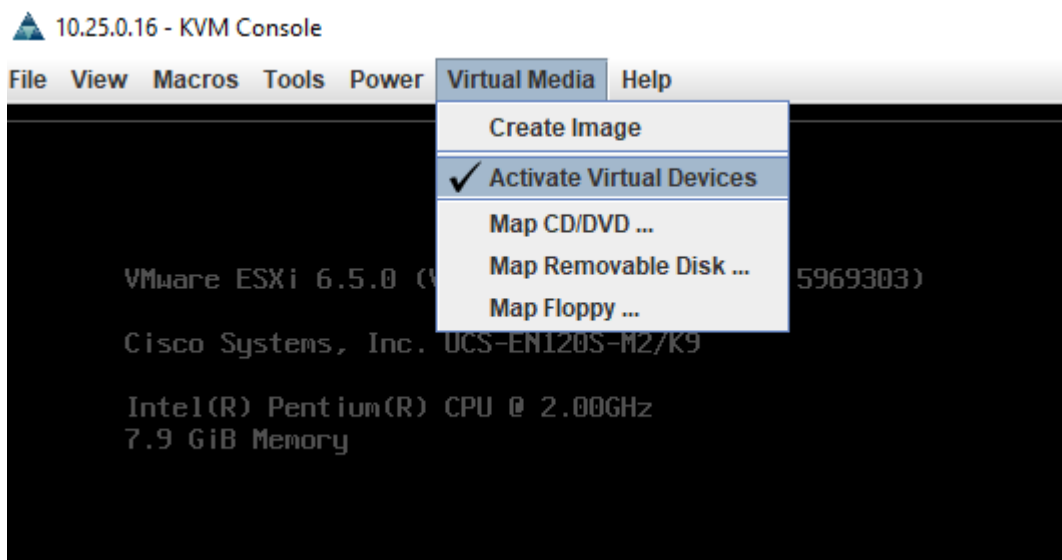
10.25.0.16 - KVM Console

File View Macros Tools Power Virtual Media Help

Create Image

✓ Activate Virtual Devices

Map CD/DVD ...

Map Removable Disk ...

Map Floppy ...

VMware ESXi 6.5.0 (V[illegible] 5969303)

Cisco Systems, Inc. UCS-EN120S-M2/K9

Intel(R) Pentium(R) CPU @ 2.00GHz
7.9 GiB Memory